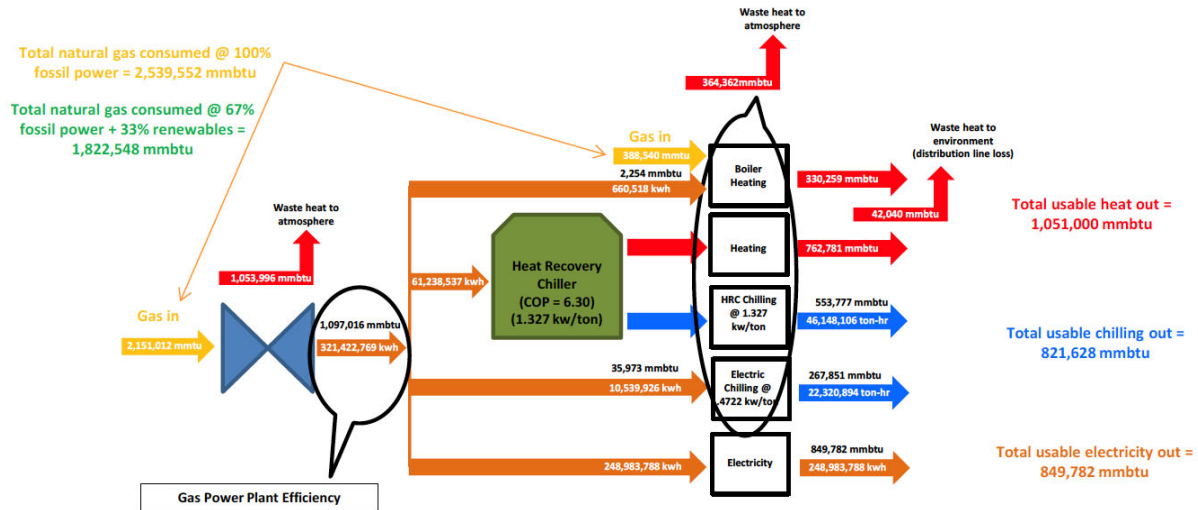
Total natural gas consumed @ 100% fossil power = 2,539,552 mmbtu

Total natural gas consumed @ 67% fossil power + 33% renewables = 1,822,548 mmbtu

Waste heat to atmosphere

364,362mmbtu

Gas in

388,540 mmtu

Boiler Heating

2,254 mmbtu

660,518 kwh

330,259 mmbtu

Waste heat to environment (distribution line loss)

42,040 mmbtu

Total usable heat out = 1,051,000 mmbtu

Waste heat to atmosphere

1,053,996 mmbtu

Heat Recovery Chiller (COP = 6.30) (1.327 kw/ton)

61,238,537 kwh

Heating

762,781 mmbtu

HRC Chilling @ 1.327 kw/ton

553,777 mmbtu

46,148,106 ton-hr

Total usable chilling out = 821,628 mmbtu

Gas in

2,151,012 mmtu

1,097,016 mmbtu

321,422,769 kwh

35,973 mmbtu

10,539,926 kwh

Electric Chilling @ .4722 kw/ton

267,851 mmbtu

22,320,894 ton-hr

248,983,788 kwh

Electricity

849,782 mmbtu

248,983,788 kwh

Total usable electricity out = 849,782 mmbtu

Gas Power Plant Efficiency